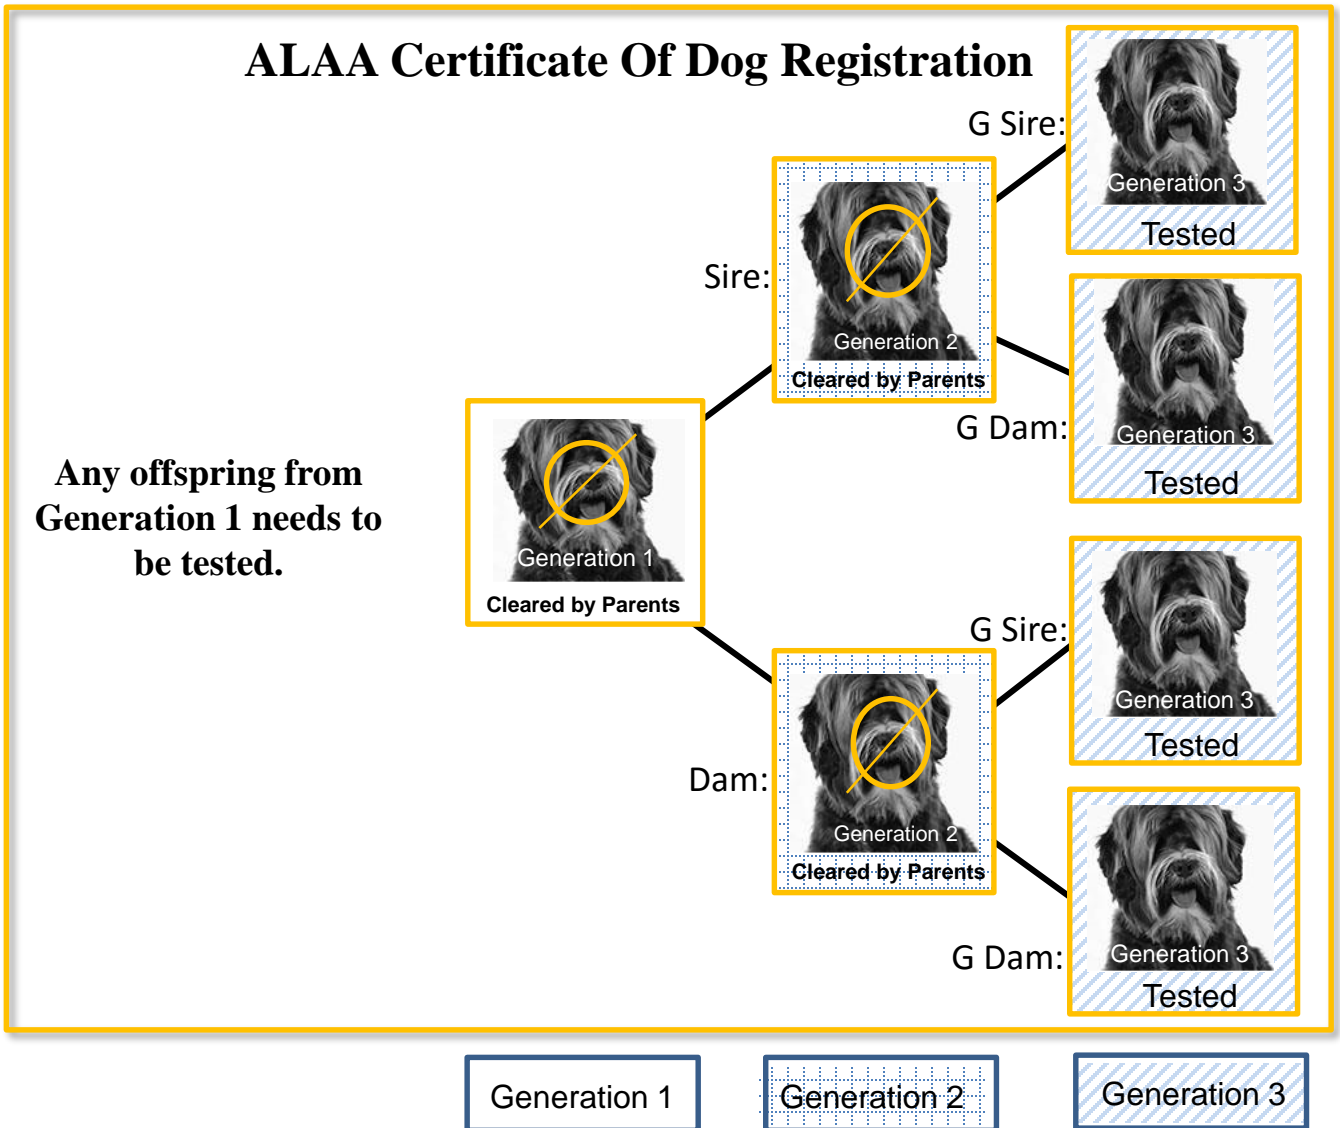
ALAA Certificate Of Dog Registration

Any offspring from Generation 1 needs to be tested.

Generation 1
Cleared by Parents

Sire:
Generation 2
Cleared by Parents

G Sire:
Generation 3
Tested

G Dam:
Generation 3
Tested

Dam:
Generation 2
Cleared by Parents

G Sire:
Generation 3
Tested

G Dam:
Generation 3
Tested

Generation 1

Generation 2

Generation 3